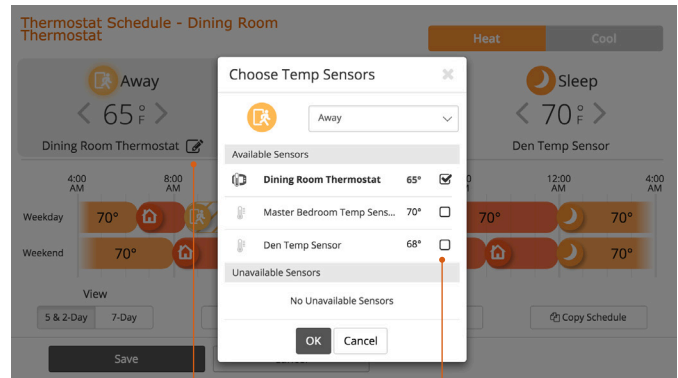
Thermostat Schedule - Dining Room Thermostat

Heat
Cool

Away
< 65°F >
Dining Room Thermostat

Sleep
< 70°F >
Den Temp Sensor

4:00 AM
8:00 AM
12:00 AM
4:00 AM

Weekday
70°
70°
70°

Weekend
70°
70°
70°

View
5 & 2-Day
7-Day

Copy Schedule

Save

Choose Temp Sensors
Away
Available Sensors
Dining Room Thermostat 65°
Master Bedroom Temp Sens... 70°
Den Temp Sensor 68°
Unavailable Sensors
No Unavailable Sensors
OK
Cancel